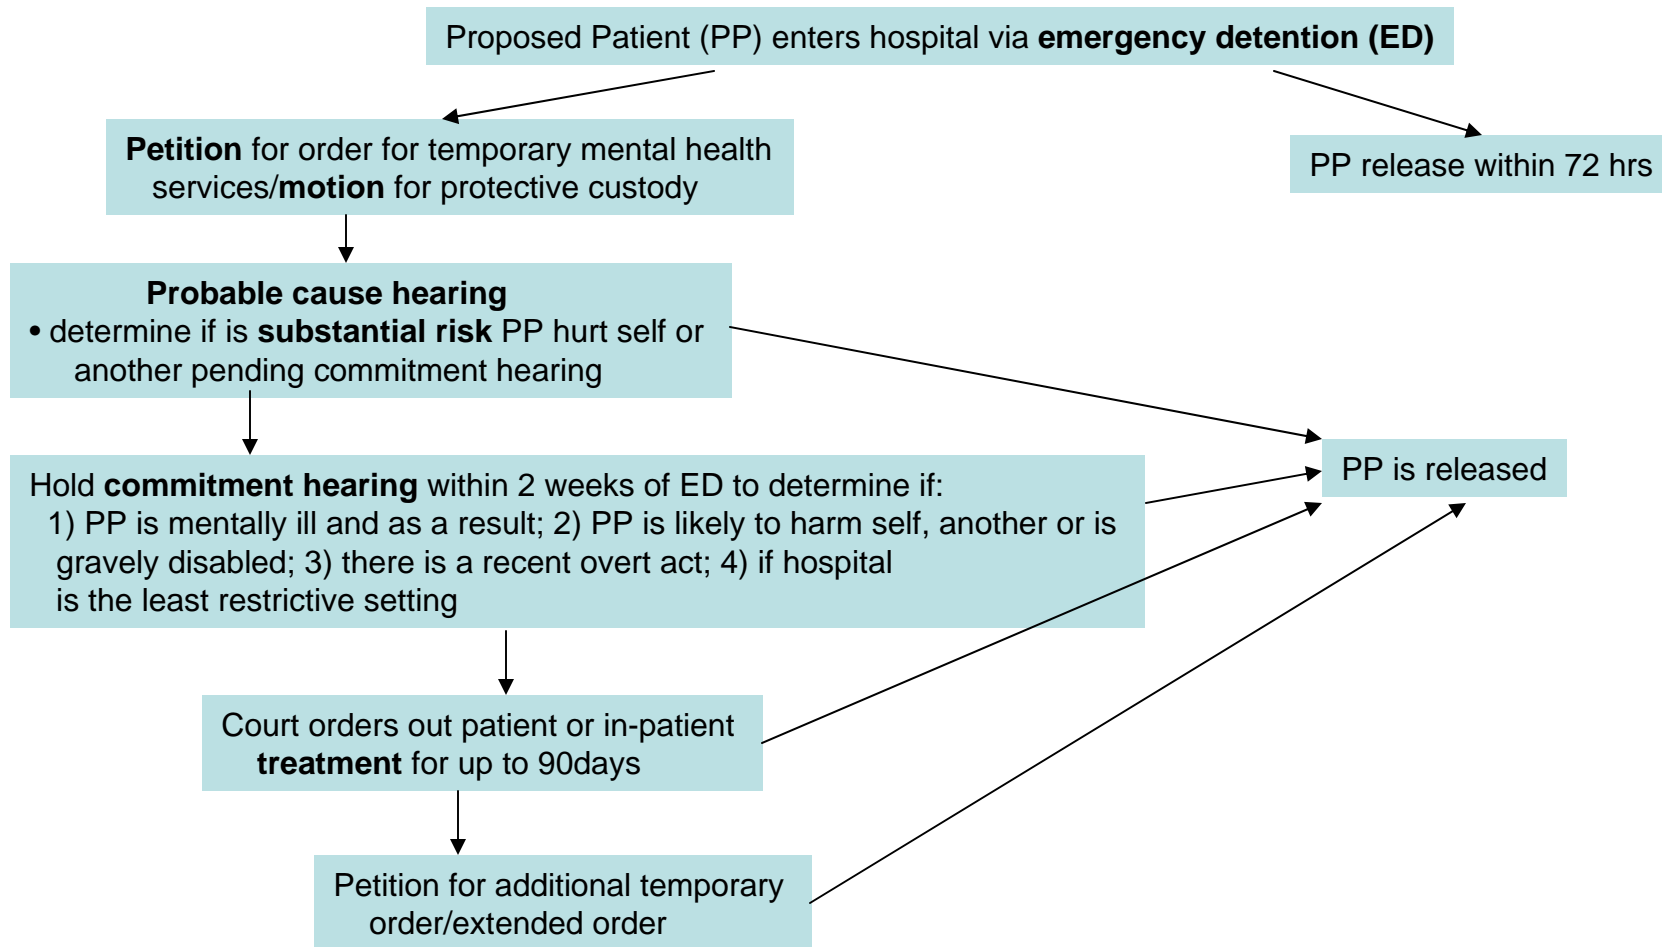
Proposed Patient (PP) enters hospital via emergency detention (ED)

Petition for order for temporary mental health services/motion for protective custody

PP release within 72 hrs

Probable cause hearing
• determine if is substantial risk PP hurt self or another pending commitment hearing

Hold commitment hearing within 2 weeks of ED to determine if: 1) PP is mentally ill and as a result; 2) PP is likely to harm self, another or is gravely disabled; 3) there is a recent overt act; 4) if hospital is the least restrictive setting

PP is released

Court orders out patient or in-patient treatment for up to 90days

Petition for additional temporary order/extended order